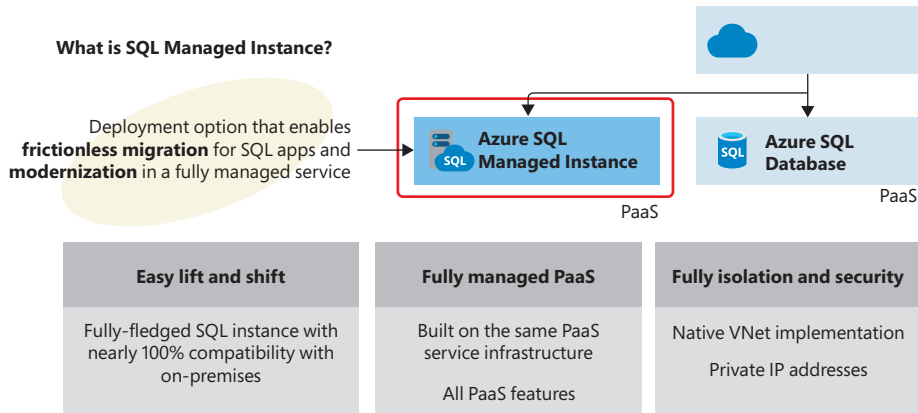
What is SQL Managed Instance?

Deployment option that enables **frictionless migration** for SQL apps and **modernization** in a fully managed service

SQL

Azure SQL Managed Instance

PaaS

SQL

Azure SQL Database

PaaS

Easy lift and shift

Fully-fledged SQL instance with nearly 100% compatibility with on-premises

Fully managed PaaS

Built on the same PaaS service infrastructure

All PaaS features

Fully isolation and security

Native VNet implementation

Private IP addresses